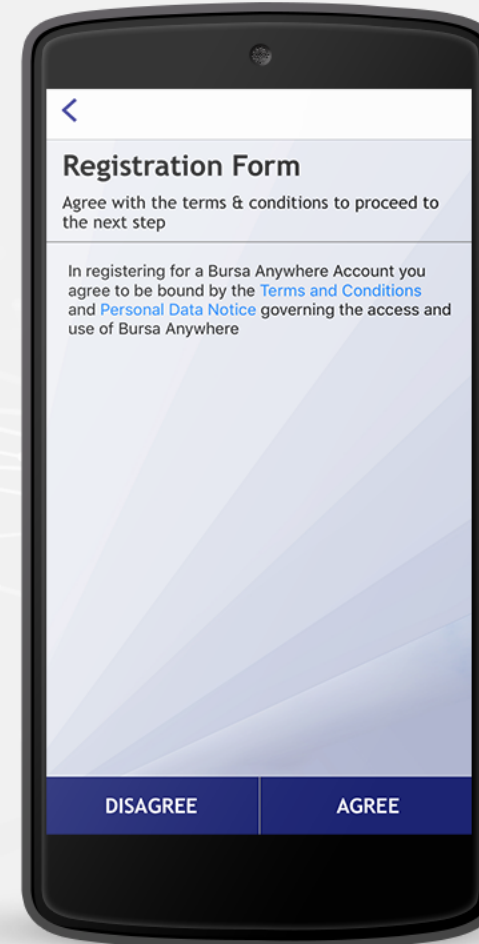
<

Registration Form

Agree with the terms & conditions to proceed to the next step

In registering for a Bursa Anywhere Account you agree to be bound by the Terms and Conditions and Personal Data Notice governing the access and use of Bursa Anywhere

DISAGREE

AGREE